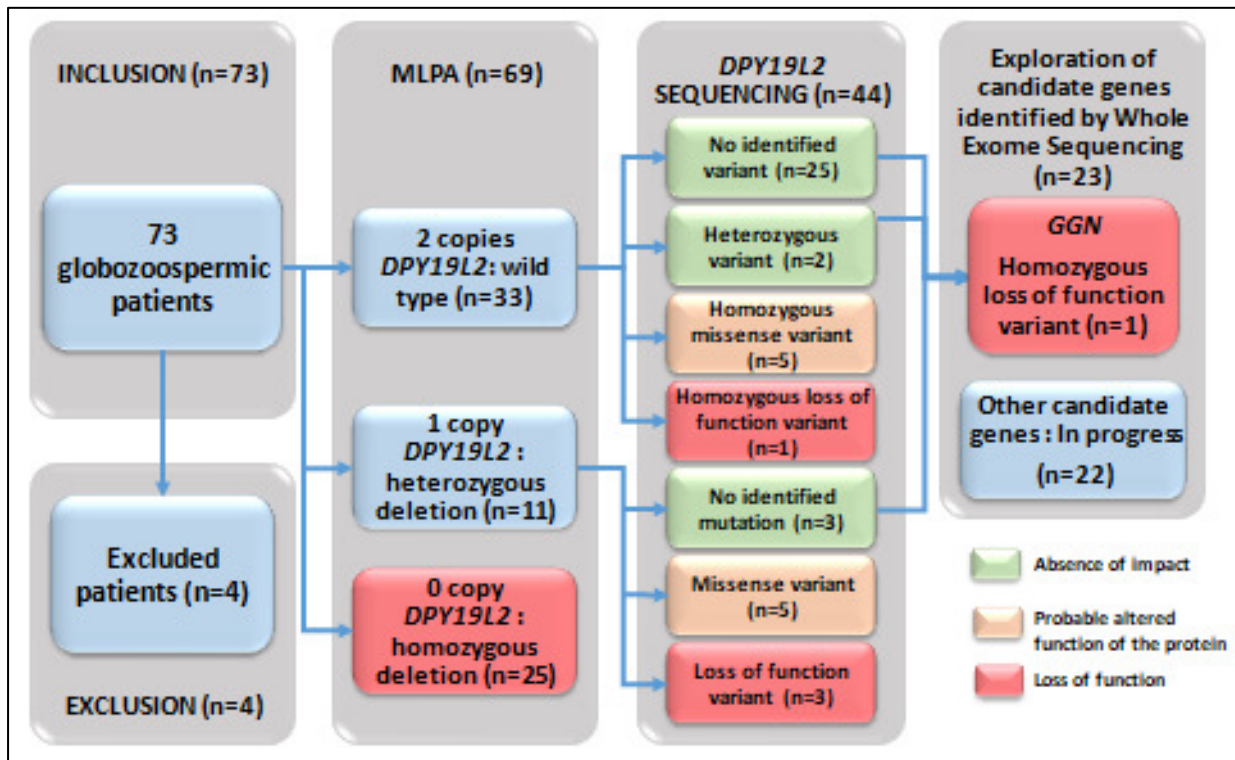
INCLUSION (n=73)

73 globozoospermic patients

Excluded patients (n=4)

EXCLUSION (n=4)

MLPA (n=69)

2 copies DPY19L2: wild type (n=33)

1 copy DPY19L2 : heterozygous deletion (n=11)

0 copy DPY19L2 : homozygous deletion (n=25)

DPY19L2 SEQUENCING (n=44)

No identified variant (n=25)

Heterozygous variant (n=2)

Homozygous missense variant (n=5)

Homozygous loss of function variant (n=1)

No identified mutation (n=3)

Missense variant (n=5)

Loss of function variant (n=3)

Exploration of candidate genes identified by Whole Exome Sequencing (n=23)

GGN

Homozygous loss of function variant (n=1)

Other candidate genes : In progress (n=22)

Absence of impact

Probable altered function of the protein

Loss of function